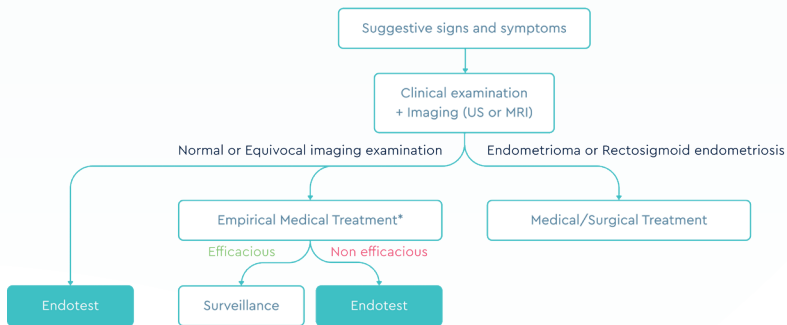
Suggestive signs and symptoms

Clinical examination
+ Imaging (US or MRI)

Normal or Equivocal imaging examination

Endometrioma or Rectosigmoid endometriosis

Empirical Medical Treatment*

Medical/Surgical Treatment

Efficacious

Non efficacious

Endotest

Surveillance

Endotest